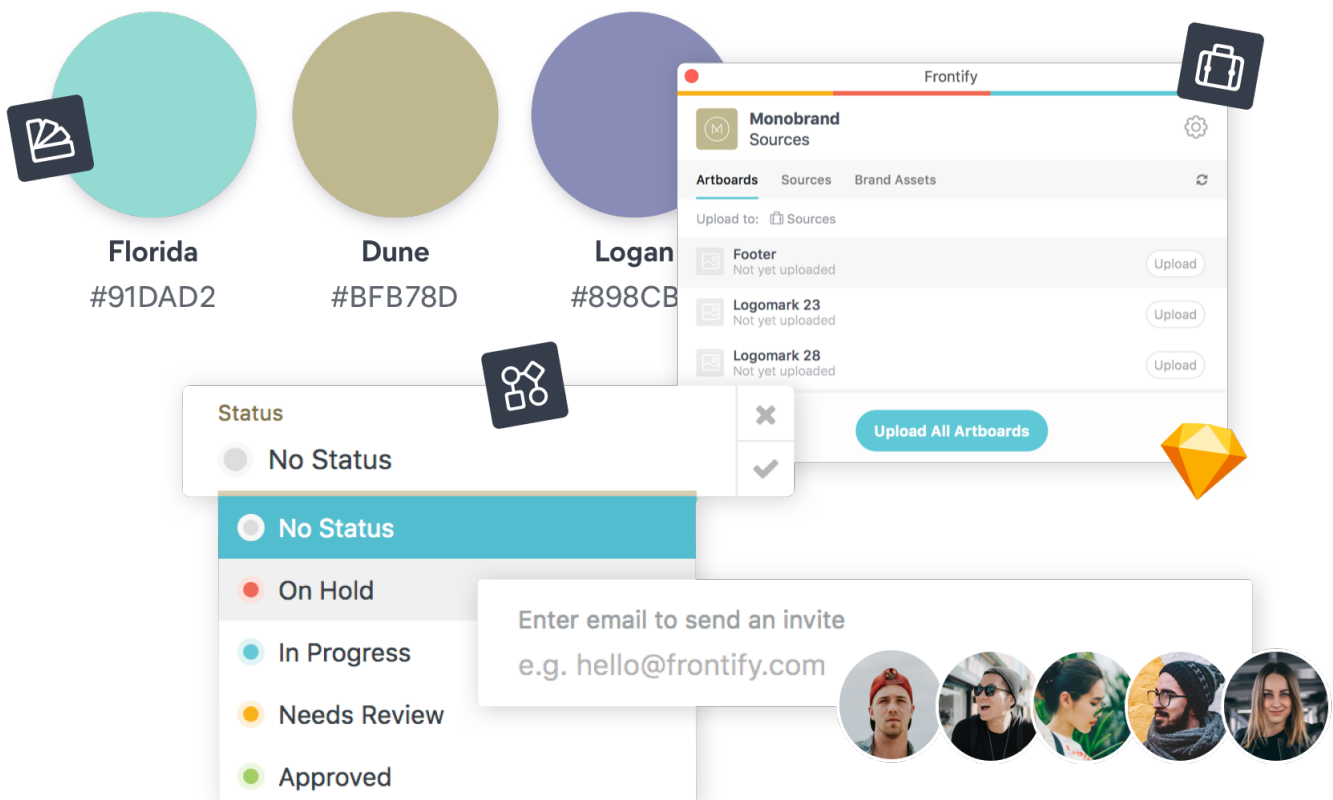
Florida
#91DAD2

Dune
#BFB78D

Logan
#898CB

Frontify

M

Monobrand
Sources

Artboards Sources Brand Assets

Upload to: Sources

Footer
Not yet uploaded
Upload

Logomark 23
Not yet uploaded
Upload

Logomark 28
Not yet uploaded
Upload

Upload All Artboards

Status
No Status

No Status
On Hold
In Progress
Needs Review
Approved

Enter email to send an invite
e.g. hello@frontify.com